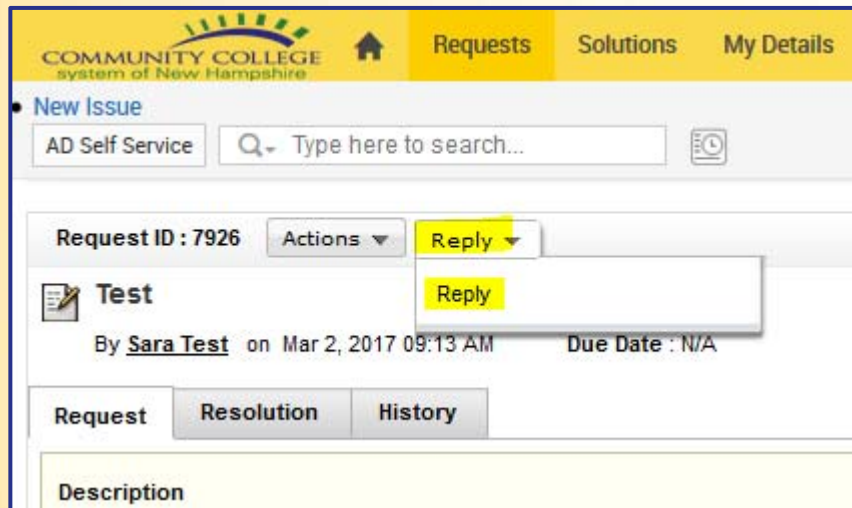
COMMUNITY COLLEGE
system of New Hampshire

Requests Solutions My Details

New Issue

AD Self Service

Type here to search...

Request ID : 7926 Actions Reply

Reply

Test

By Sara Test on Mar 2, 2017 09:13 AM Due Date : N/A

Request Resolution History

Description